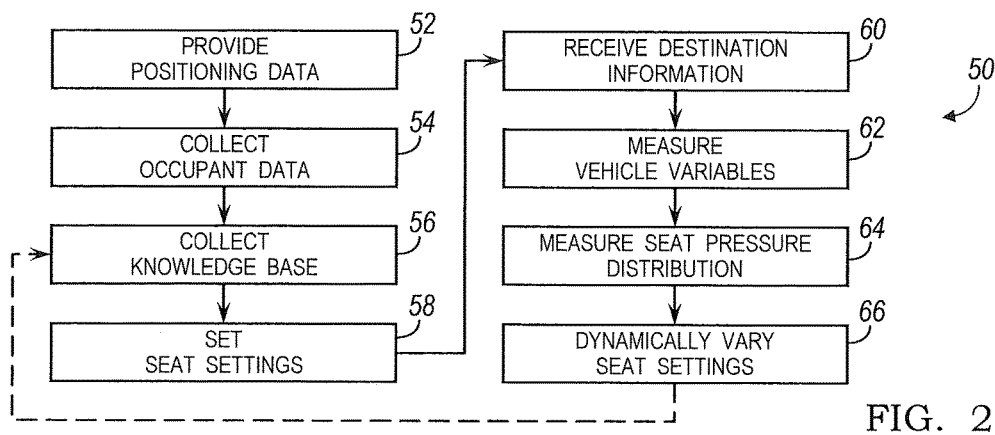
PROVIDE POSITIONING DATA 52

COLLECT OCCUPANT DATA 54

COLLECT KNOWLEDGE BASE 56

SET SEAT SETTINGS 58

RECEIVE DESTINATION INFORMATION 60

MEASURE VEHICLE VARIABLES 62

MEASURE SEAT PRESSURE DISTRIBUTION 64

DYNAMICALLY VARY SEAT SETTINGS 66

50

FIG. 2